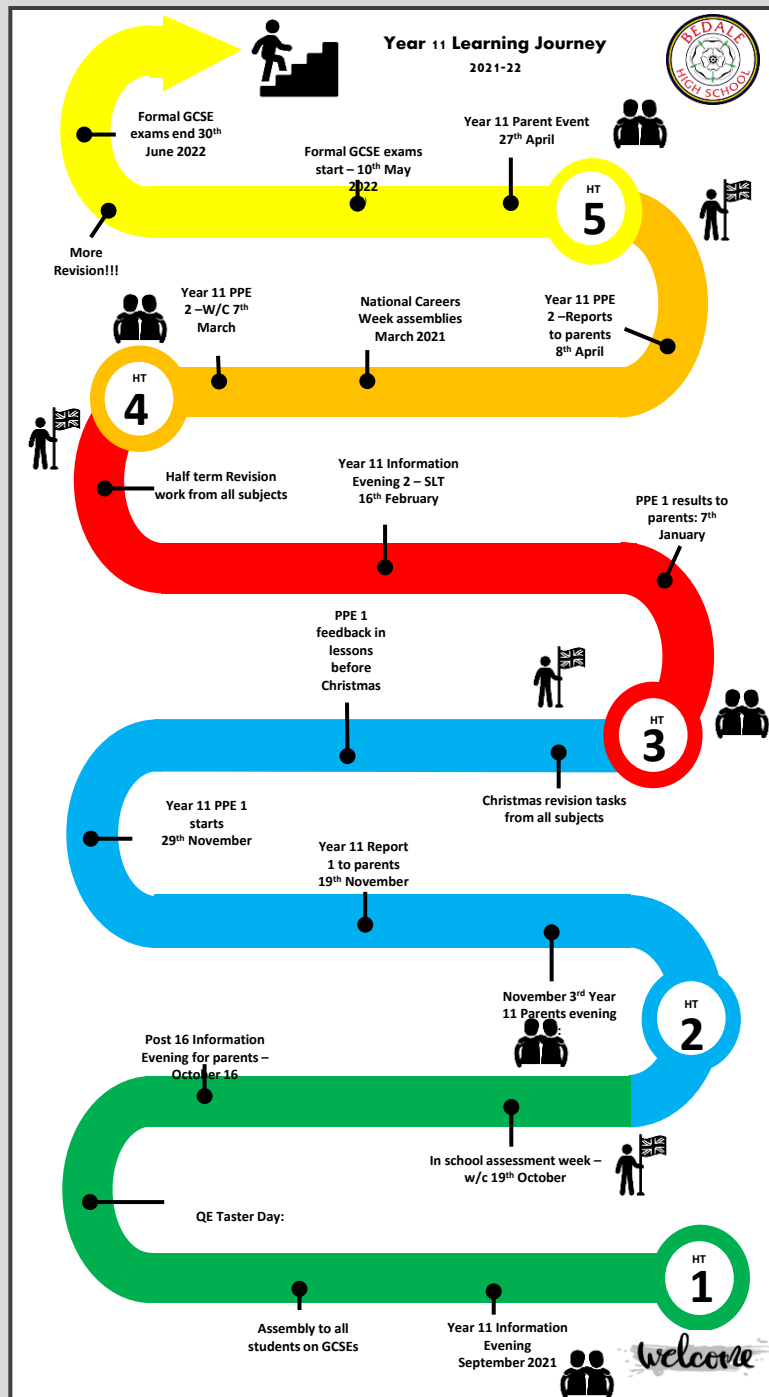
Year 11 Learning Journey
2021-22

BEDALE HIGH SCHOOL

Formal GCSE exams end 30th June 2022

Formal GCSE exams start – 10th May 2022

Year 11 Parent Event 27th April

HT 5

More Revision!!!

Year 11 PPE 2 –W/C 7th March

National Careers Week assemblies March 2021

Year 11 PPE 2 –Reports to parents 8th April

HT 4

Half term Revision work from all subjects

Year 11 Information Evening 2 – SLT 16th February

PPE 1 results to parents: 7th January

PPE 1 feedback in lessons before Christmas

HT 3

Christmas revision tasks from all subjects

Year 11 PPE 1 starts 29th November

Year 11 Report 1 to parents 19th November

November 3rd Year 11 Parents evening

HT 2

Post 16 Information Evening for parents – October 16

In school assessment week – w/c 19th October

QE Taster Day:

HT 1

Assembly to all students on GCSEs

Year 11 Information Evening September 2021

welcome